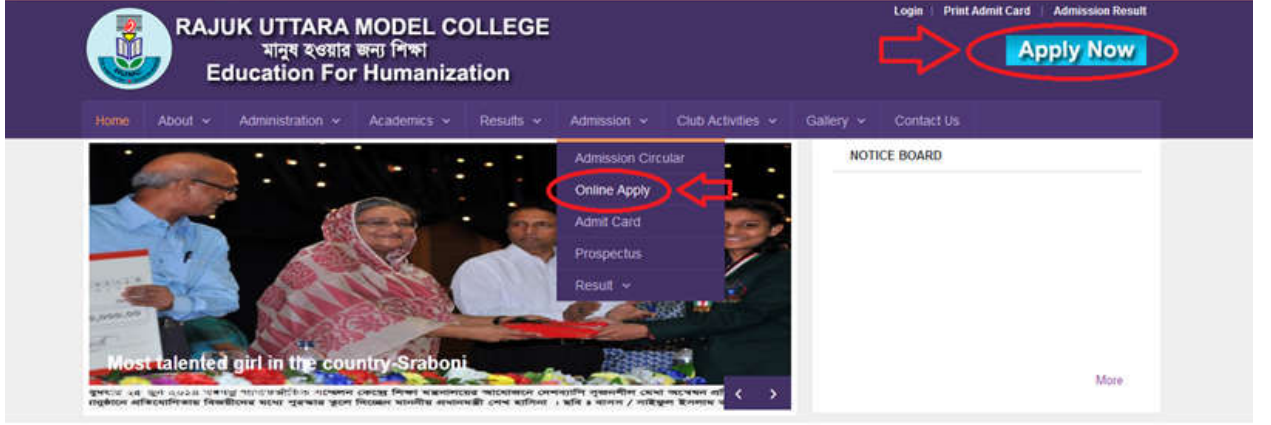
RAJUK UTTARA MODEL COLLEGE
মানুষ হওয়ার জন্য শিক্ষা
Education For Humanization

Login | Print Admit Card | Admission Result

Apply Now

Home About Administration Academics Results Admission Club Activities Gallery Contact Us

Admission Circular
Online Apply
Admit Card
Prospectus
Result

NOTICE BOARD

Most talented girl in the country-Sraboni

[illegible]

More